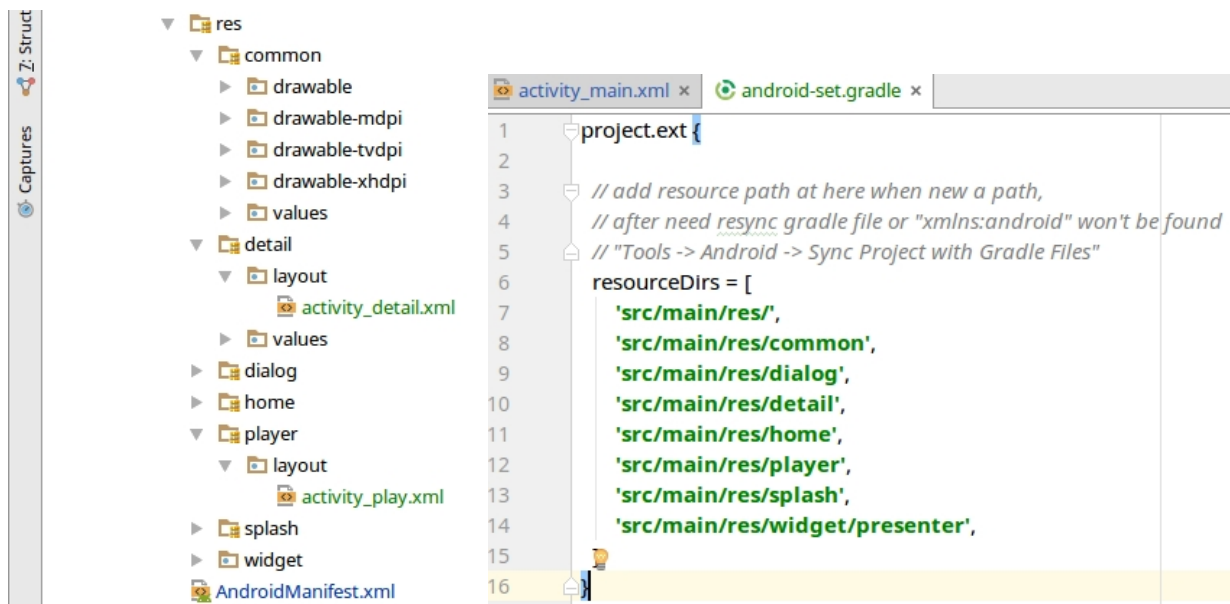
7: Struct
Captures

res
common
drawable
drawable-mdpi
drawable-tvdpi
drawable-xhdpi
values
detail
layout
activity_detail.xml
values
dialog
home
player
layout
activity_play.xml
splash
widget
AndroidManifest.xml

activity_main.xml ×
android-set.gradle ×

1 project.ext {
2
3 // add resource path at here when new a path,
4 // after need resync gradle file or "xmlns:android" won't be found
5 // "Tools -> Android -> Sync Project with Gradle Files"
6 resourceDirs = [
7 'src/main/res/',
8 'src/main/res/common',
9 'src/main/res/dialog',
10 'src/main/res/detail',
11 'src/main/res/home',
12 'src/main/res/player',
13 'src/main/res/splash',
14 'src/main/res/widget/presenter',
15
16 }